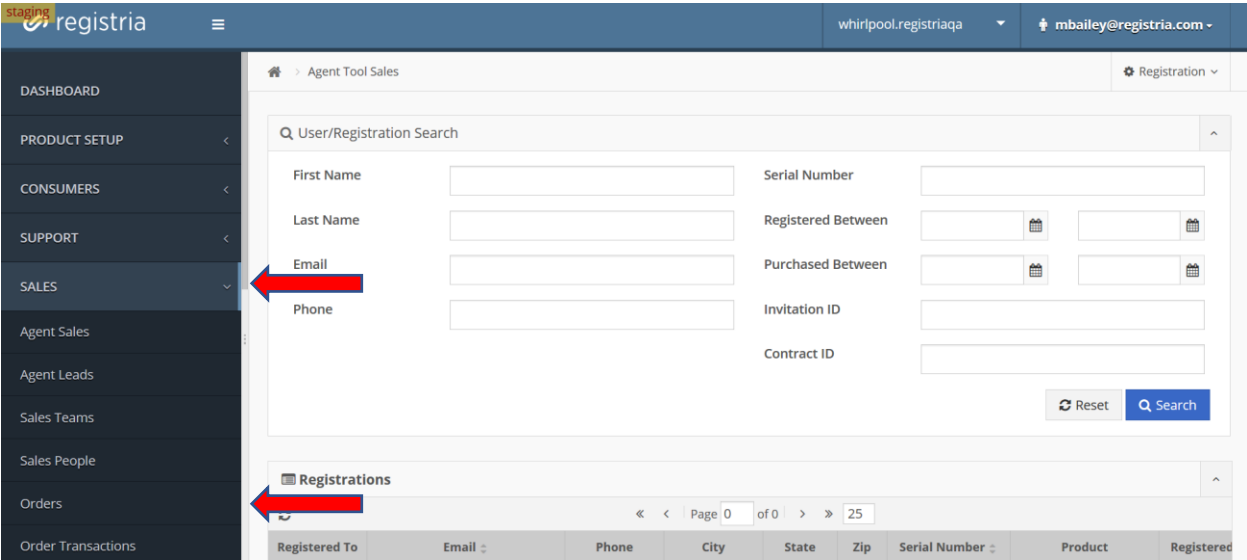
staging
registria

whirlpool.registriaqa
mbailey@registria.com

DASHBOARD
PRODUCT SETUP
CONSUMERS
SUPPORT
SALES
Agent Sales
Agent Leads
Sales Teams
Sales People
Orders
Order Transactions

Agent Tool Sales
Registration

User/Registration Search

First Name
Last Name
Email
Phone
Serial Number
Registered Between
Purchased Between
Invitation ID
Contract ID

Reset
Search

Registrations

Page 0 of 0 25

| Registered To | Email | Phone | City | State | Zip | Serial Number | Product | Registered |
|---|---|---|---|---|---|---|---|---|